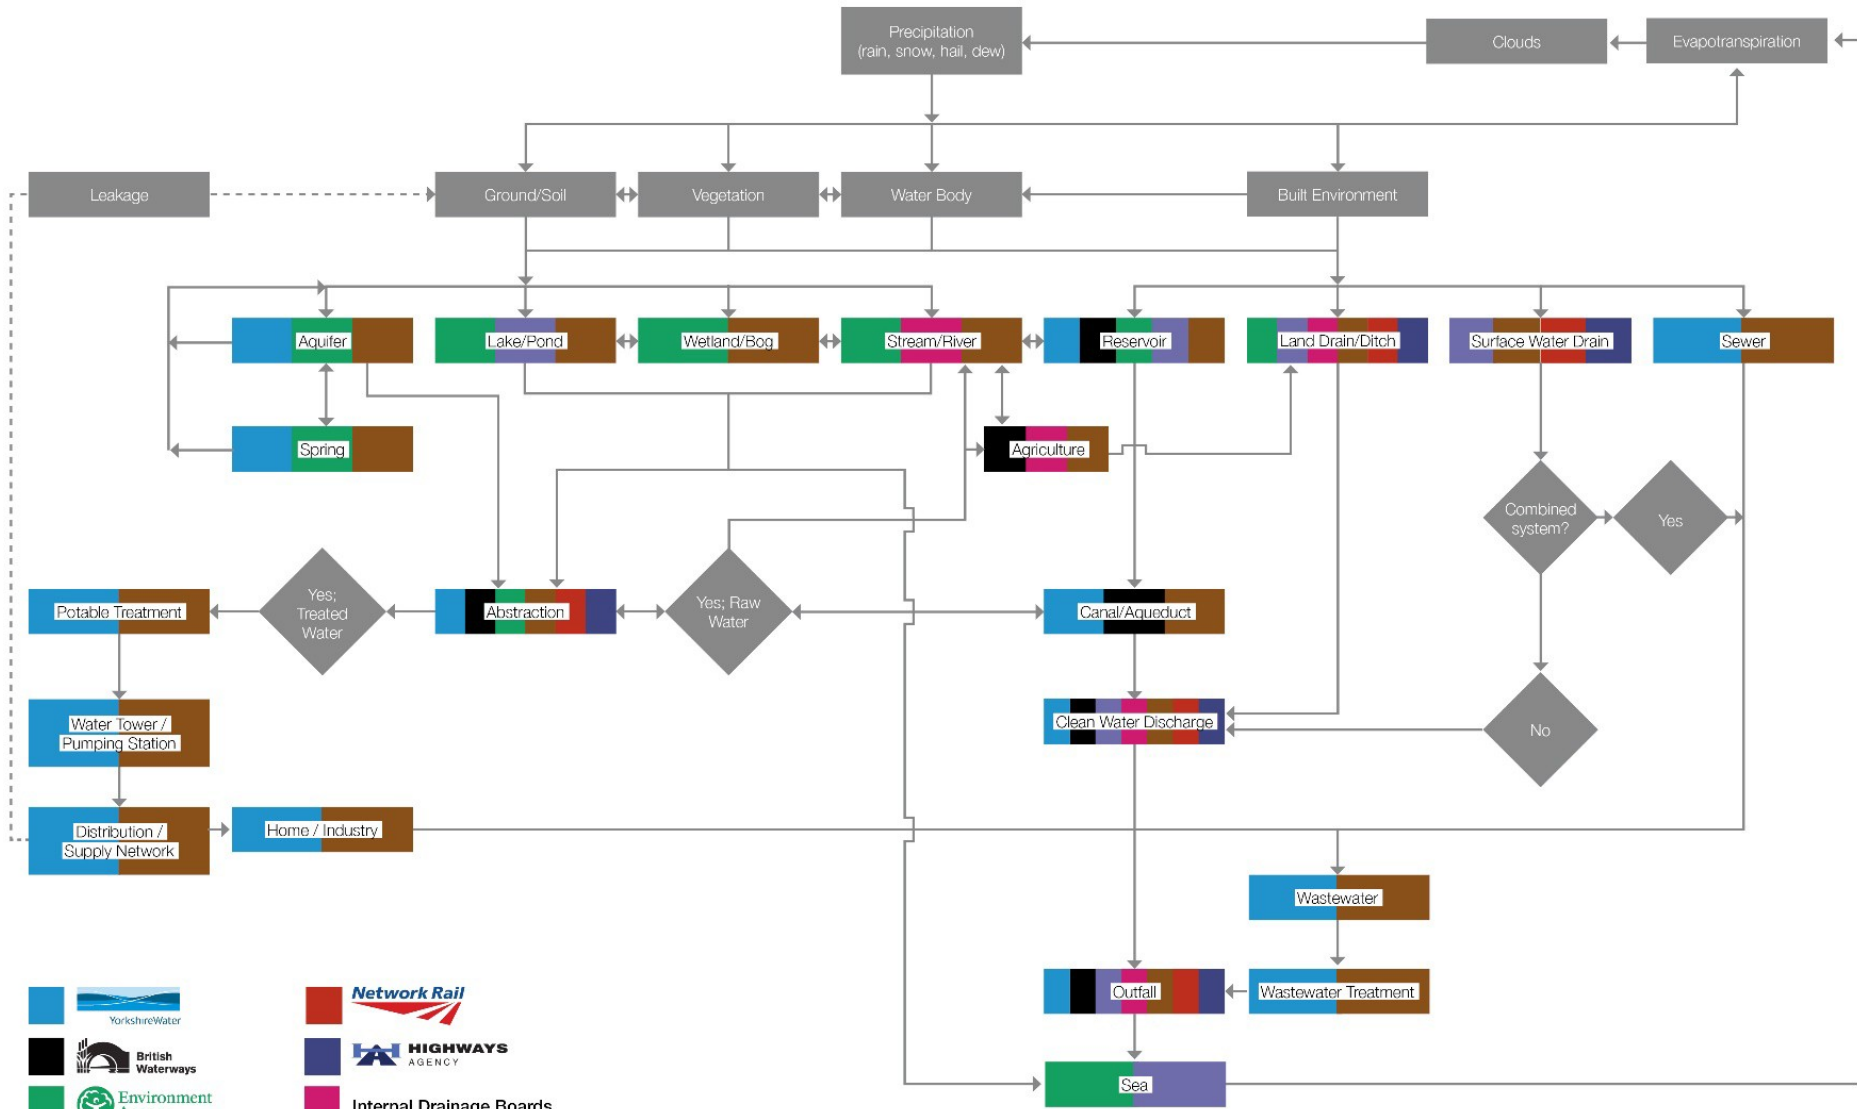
Precipitation (rain, snow, hail, dew)

Clouds

Evapotranspiration

Leakage

Ground/Soil

Vegetation

Water Body

Built Environment

Aquifer

Lake/Pond

Wetland/Bog

Stream/River

Reservoir

Land Drain/Ditch

Surface Water Drain

Sewer

Spring

Agriculture

Combined system?

Yes

Potable Treatment

Yes; Treated Water

Abstraction

Yes; Raw Water

Canal/Aqueduct

Water Tower / Pumping Station

Clean Water Discharge

No

Distribution / Supply Network

Home / Industry

Wastewater

Outfall

Wastewater Treatment

Sea

YorkshireWater

Network Rail

British Waterways

HIGHWAYS AGENCY

Environment

Internal Drainage Boards